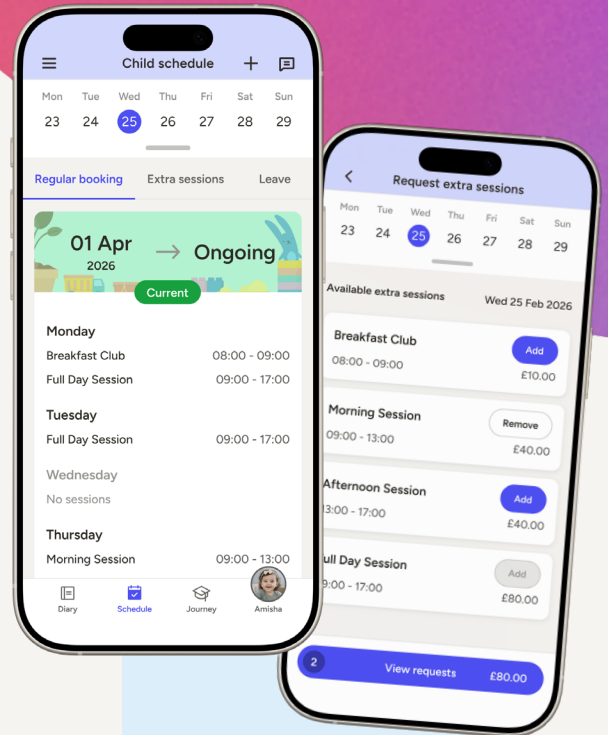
Child schedule

| Mon | Tue | Wed | Thu | Fri | Sat | Sun |
|---|---|---|---|---|---|---|
| 23 | 24 | 25 | 26 | 27 | 28 | 29 |

Regular booking Extra sessions Leave

01 Apr 2026 → Ongoing

Current

Monday
Breakfast Club 08:00 - 09:00
Full Day Session 09:00 - 17:00

Tuesday
Full Day Session 09:00 - 17:00

Wednesday
No sessions

Thursday
Morning Session 09:00 - 13:00

Diary Schedule Journey Amisha

Request extra sessions

| Mon | Tue | Wed | Thu | Fri | Sat | Sun |
|---|---|---|---|---|---|---|
| 23 | 24 | 25 | 26 | 27 | 28 | 29 |

Available extra sessions Wed 25 Feb 2026

Breakfast Club
08:00 - 09:00
Add
£10.00

Morning Session
09:00 - 13:00
Remove
£40.00

Afternoon Session
13:00 - 17:00
Add
£40.00

ull Day Session
09:00 - 17:00
Add
£80.00

2 View requests £80.00